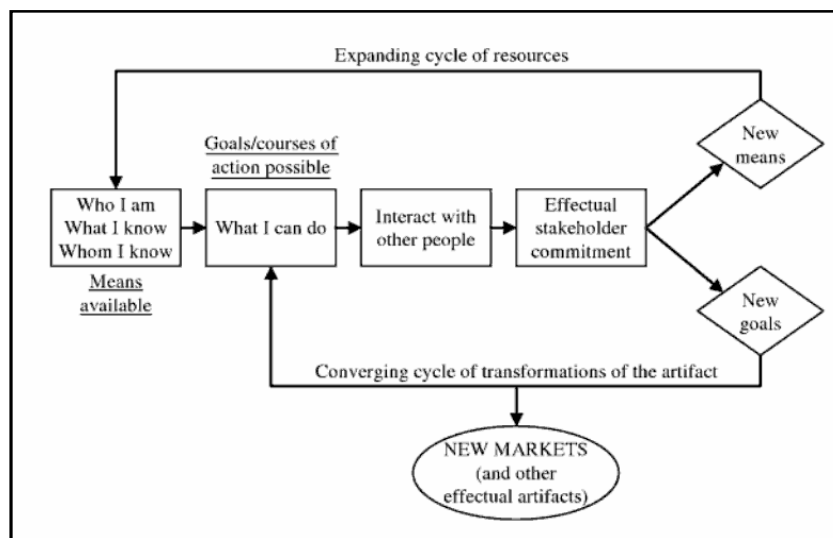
Expanding cycle of resources

Goals/courses of action possible

Who I am
What I know
Whom I know

Means available

What I can do

Interact with other people

Effectual stakeholder commitment

New means

New goals

Converging cycle of transformations of the artifact

NEW MARKETS (and other effectual artifacts)